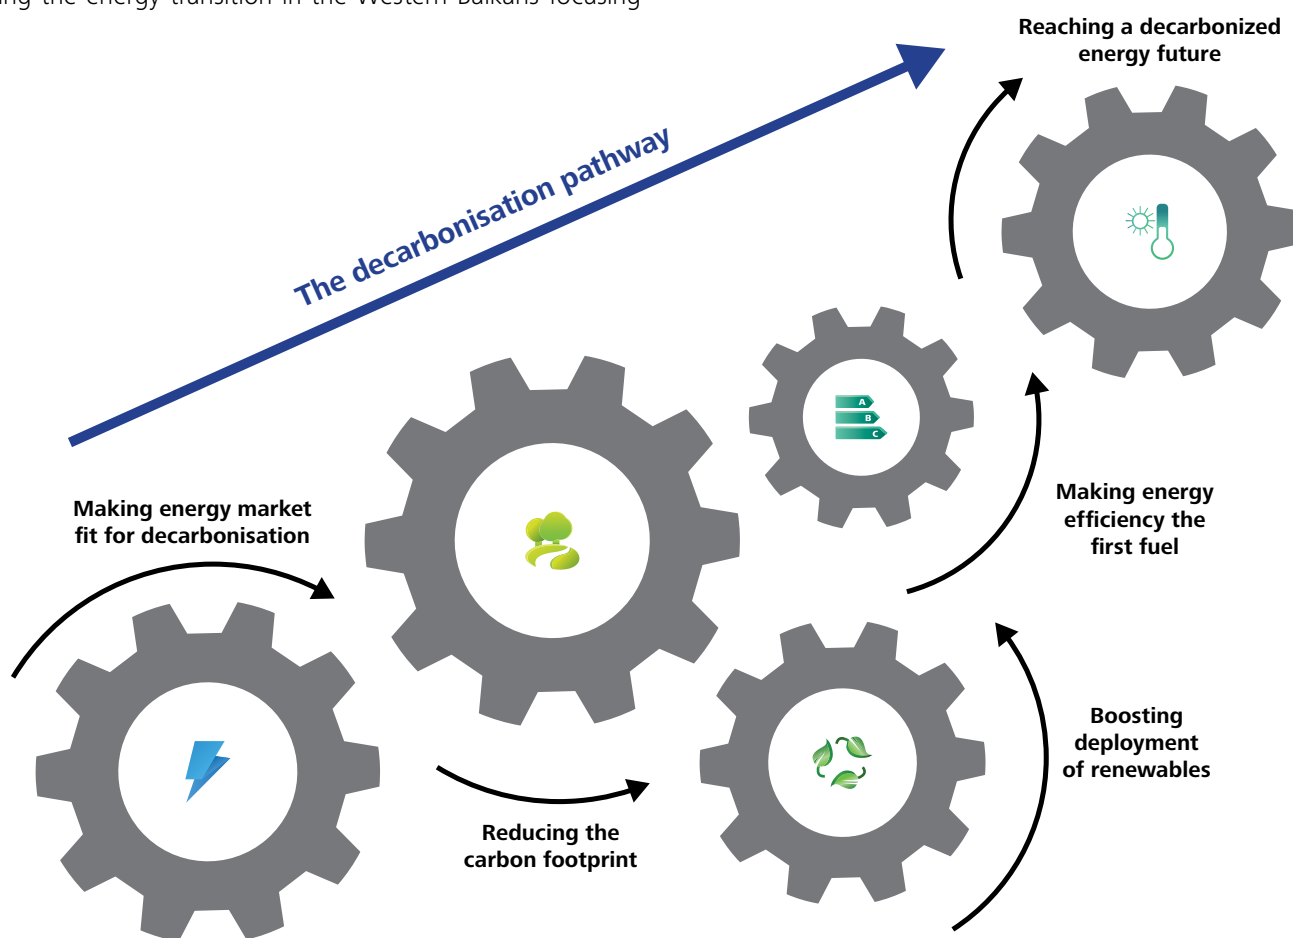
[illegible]ing the energy transition in the Western Balkans focusing

Reaching a decarbonized energy future

The decarbonisation pathway

Making energy market fit for decarbonisation

A
B
C

Making energy efficiency the first fuel

Boosting deployment of renewables

Reducing the carbon footprint